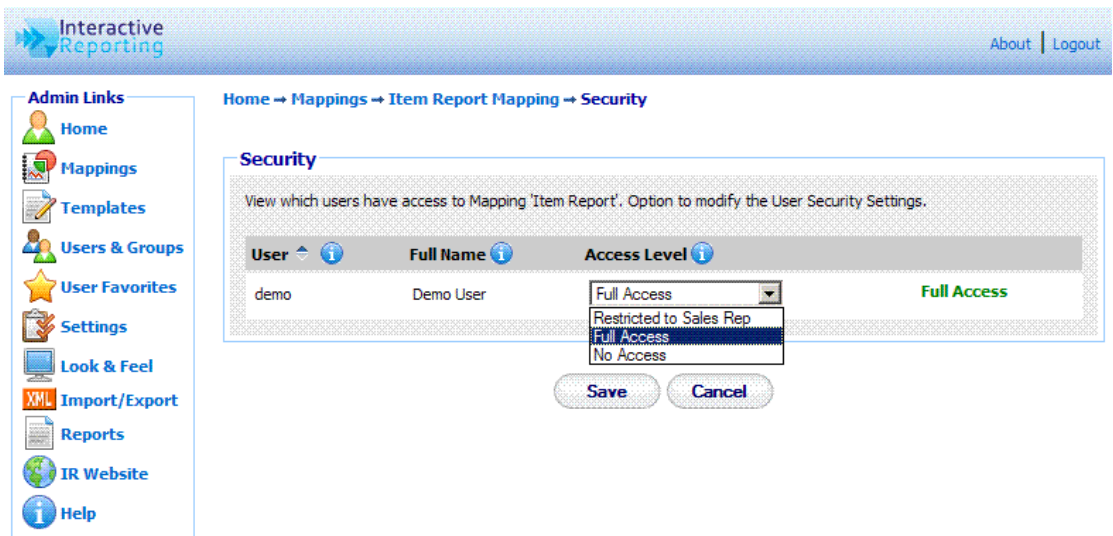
Interactive Reporting

About | Logout

Admin Links
Home
Mappings
Templates
Users & Groups
User Favorites
Settings
Look & Feel
XML Import/Export
Reports
IR Website
Help

Home → Mappings → Item Report Mapping → Security

Security

View which users have access to Mapping 'Item Report'. Option to modify the User Security Settings.

| User | Full Name | Access Level | |
|---|---|---|---|
| demo | Demo User | Full Access | Full Access |

Restricted to Sales Rep
Full Access
No Access

Save Cancel